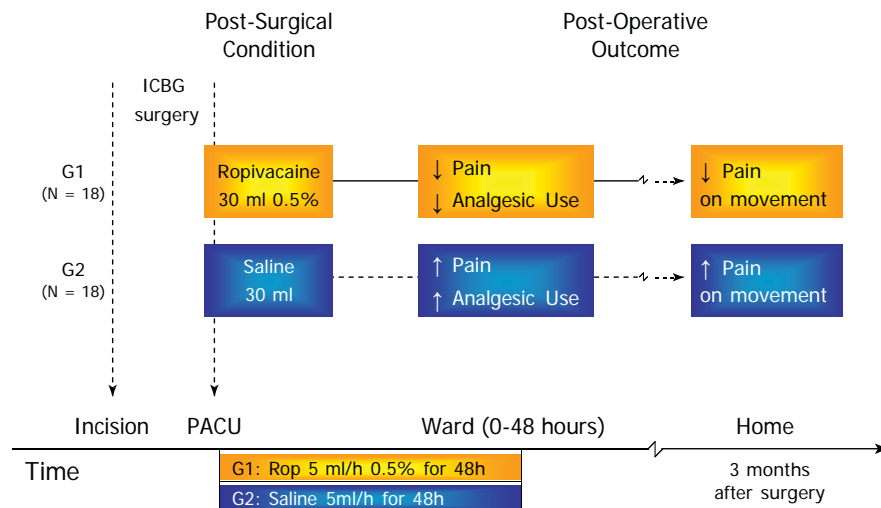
Post-Surgical Condition

Post-Operative Outcome

ICBG surgery

G1
(N = 18)

Ropivacaine
30 ml 0.5%

↓ Pain
↓ Analgesic Use

↓ Pain
on movement

G2
(N = 18)

Saline
30 ml

↑ Pain
↑ Analgesic Use

↑ Pain
on movement

Incision

PACU

Ward (0-48 hours)

Home

Time

G1: Rop 5 ml/h 0.5% for 48h

G2: Saline 5ml/h for 48h

3 months
after surgery